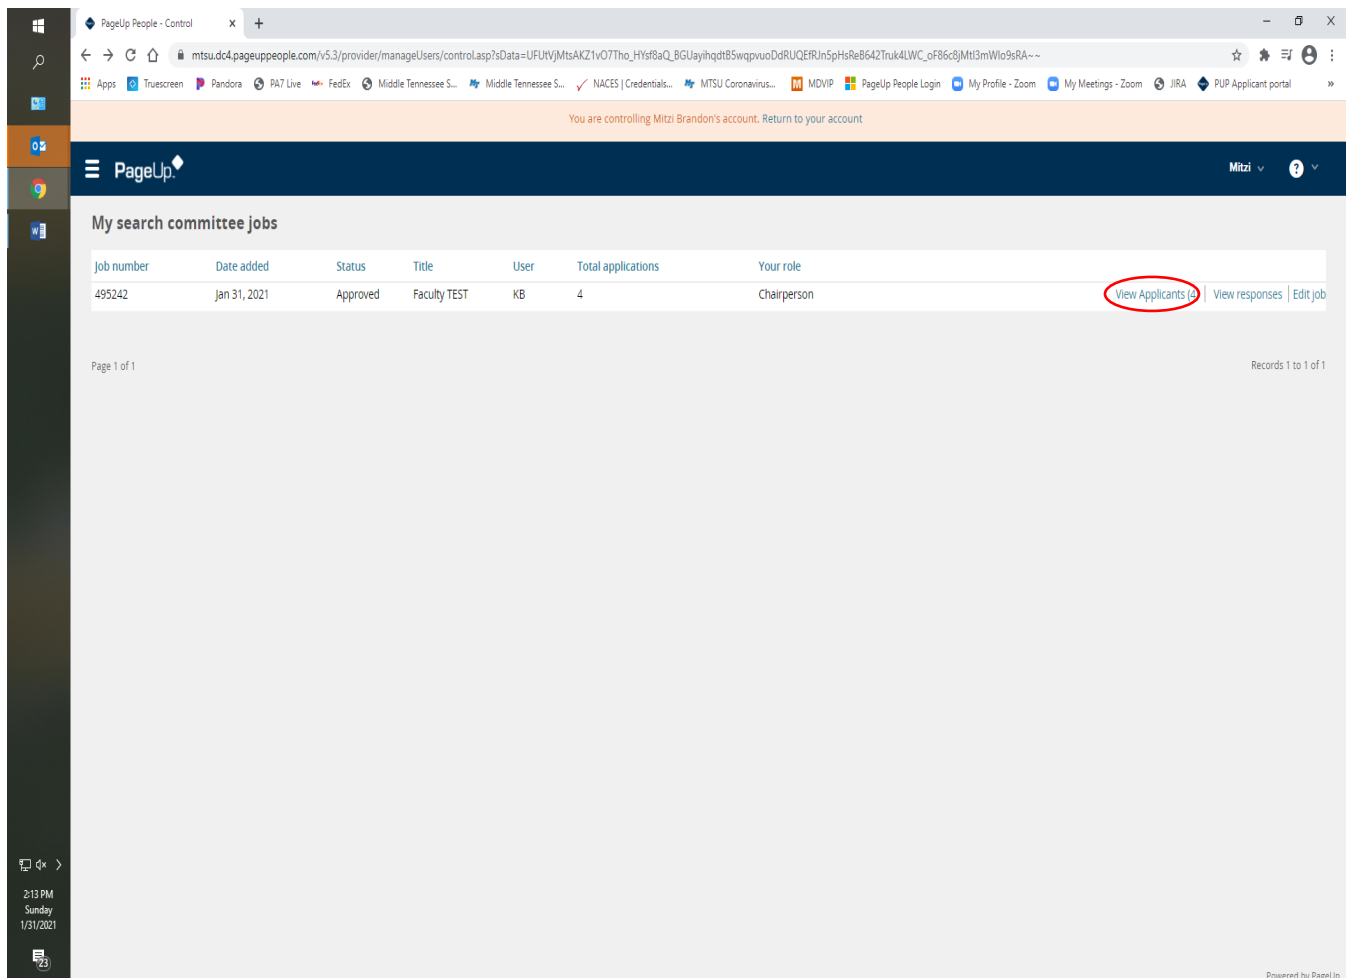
PageUp People - Control

mtsu.dc4.pageuppeople.com/v5.3/provider/manageUsers/control.asp?sData=UFUtVjMtsAKZ1vO7Tho_HYsf8aQ_BGUayihqdtB5wqpvuoDdRUQEfRJn5pHsReB642Truk4LWC_oF86c8jMtl3mWlo9sRA~~

Apps Truescreen Pandora PA7 Live FedEx Middle Tennessee S... Middle Tennessee S... NACES | Credentials... MTSU Coronavirus... MDVIP PageUp People Login My Profile - Zoom My Meetings - Zoom JIRA PUP Applicant portal

You are controlling Mitzi Brandon's account. Return to your account

PageUp

Mitzi

My search committee jobs

| Job number | Date added | Status | Title | User | Total applications | Your role | |
|---|---|---|---|---|---|---|---|
| 495242 | Jan 31, 2021 | Approved | Faculty TEST | KB | 4 | Chairperson | View Applicants (4) \| View responses \| Edit job |

Page 1 of 1

Records 1 to 1 of 1

2:13 PM
Sunday
1/31/2021

23

Powered by PageUp